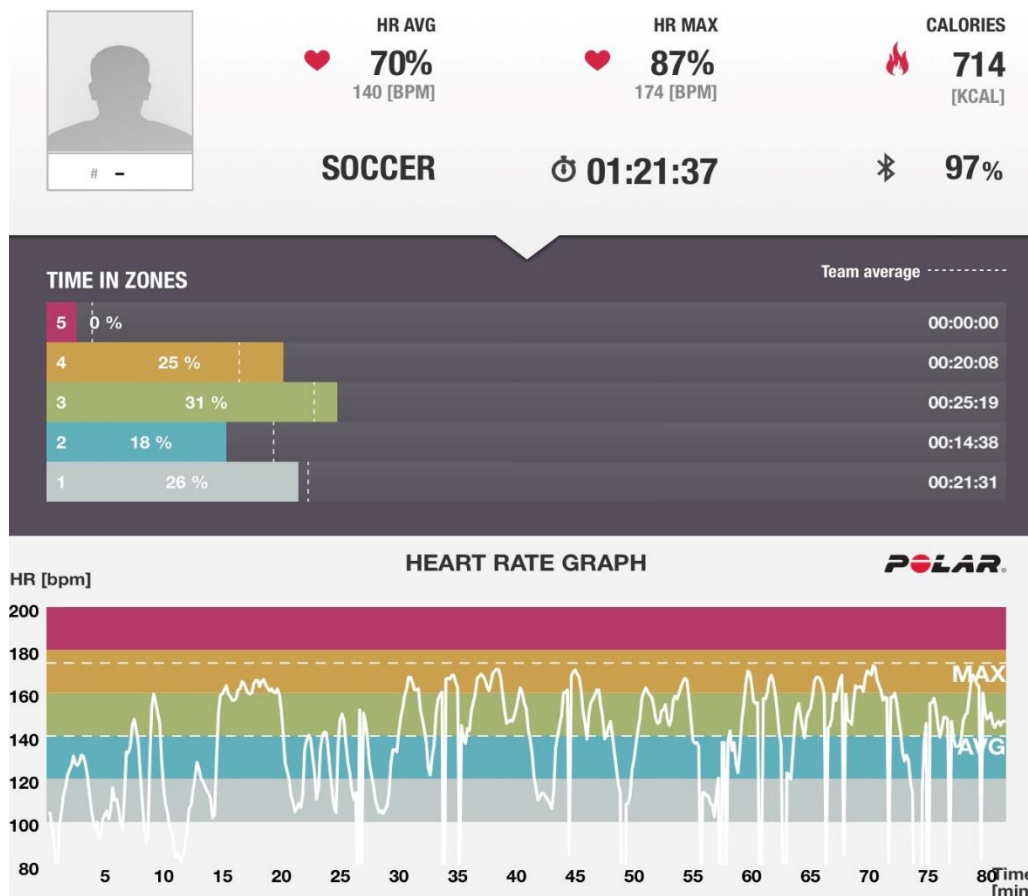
# -

HR AVG
70%
140 [BPM]

HR MAX
87%
174 [BPM]

CALORIES
714
[KCAL]

SOCCER

01:21:37

97%

TIME IN ZONES

Team average

| | | |
|---|---|---|
| 5 | 0 % | 00:00:00 |
| 4 | 25 % | 00:20:08 |
| 3 | 31 % | 00:25:19 |
| 2 | 18 % | 00:14:38 |
| 1 | 26 % | 00:21:31 |

HEART RATE GRAPH

POLAR.

HR [bpm]

200
180
160
140
120
100
80

MAX
AVG

5 10 15 20 25 30 35 40 45 50 55 60 65 70 75 80

Time [min]